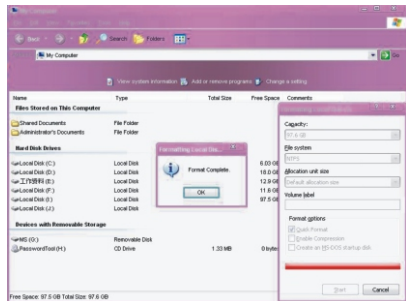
Back
Search
Folders
My Computer
Go
View system information
Add or remove programs
Change a setting
Name
Type
Total Size
Free Space
Comments
Files Stored on This Computer
Shared Documents
File Folder
Administrator's Documents
File Folder
Hard Disk Drives
Local Disk (C:)
Local Disk
6.03 GB
Local Disk (D:)
Local Disk
18.0 GB
工作资料 (E:)
Local Disk
12.9 GB
Local Disk (F:)
Local Disk
11.6 GB
Local Disk (I:)
Local Disk
97.5 GB
Local Disk (J:)
Local Disk
Devices with Removable Storage
MS (G:)
Removable Disk
PasswordTool (H:)
CD Drive
1.33 MB
0 bytes
Formatting Local Dis...
Format Complete.
OK
Capacity:
97.6 GB
File system
NTFS
Allocation unit size
Default allocation size
Volume label
Format options
Quick Format
Enable Compression
Create an MS-DOS startup disk
Start
Cancel
Free Space: 97.5 GB Total Size: 97.6 GB